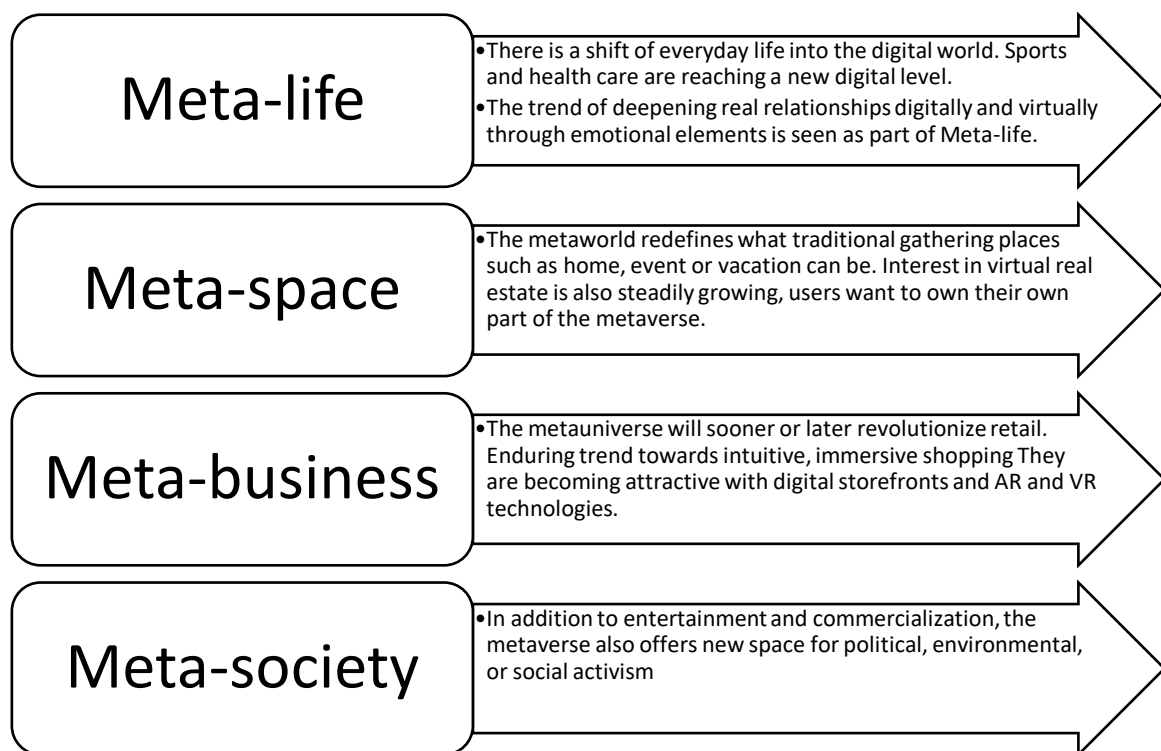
Meta-life

•There is a shift of everyday life into the digital world. Sports and health care are reaching a new digital level.
•The trend of deepening real relationships digitally and virtually through emotional elements is seen as part of Meta-life.

Meta-space

•The metaworld redefines what traditional gathering places such as home, event or vacation can be. Interest in virtual real estate is also steadily growing, users want to own their own part of the metaverse.

Meta-business

•The metauniverse will sooner or later revolutionize retail. Enduring trend towards intuitive, immersive shopping They are becoming attractive with digital storefronts and AR and VR technologies.

Meta-society

•In addition to entertainment and commercialization, the metaverse also offers new space for political, environmental, or social activism